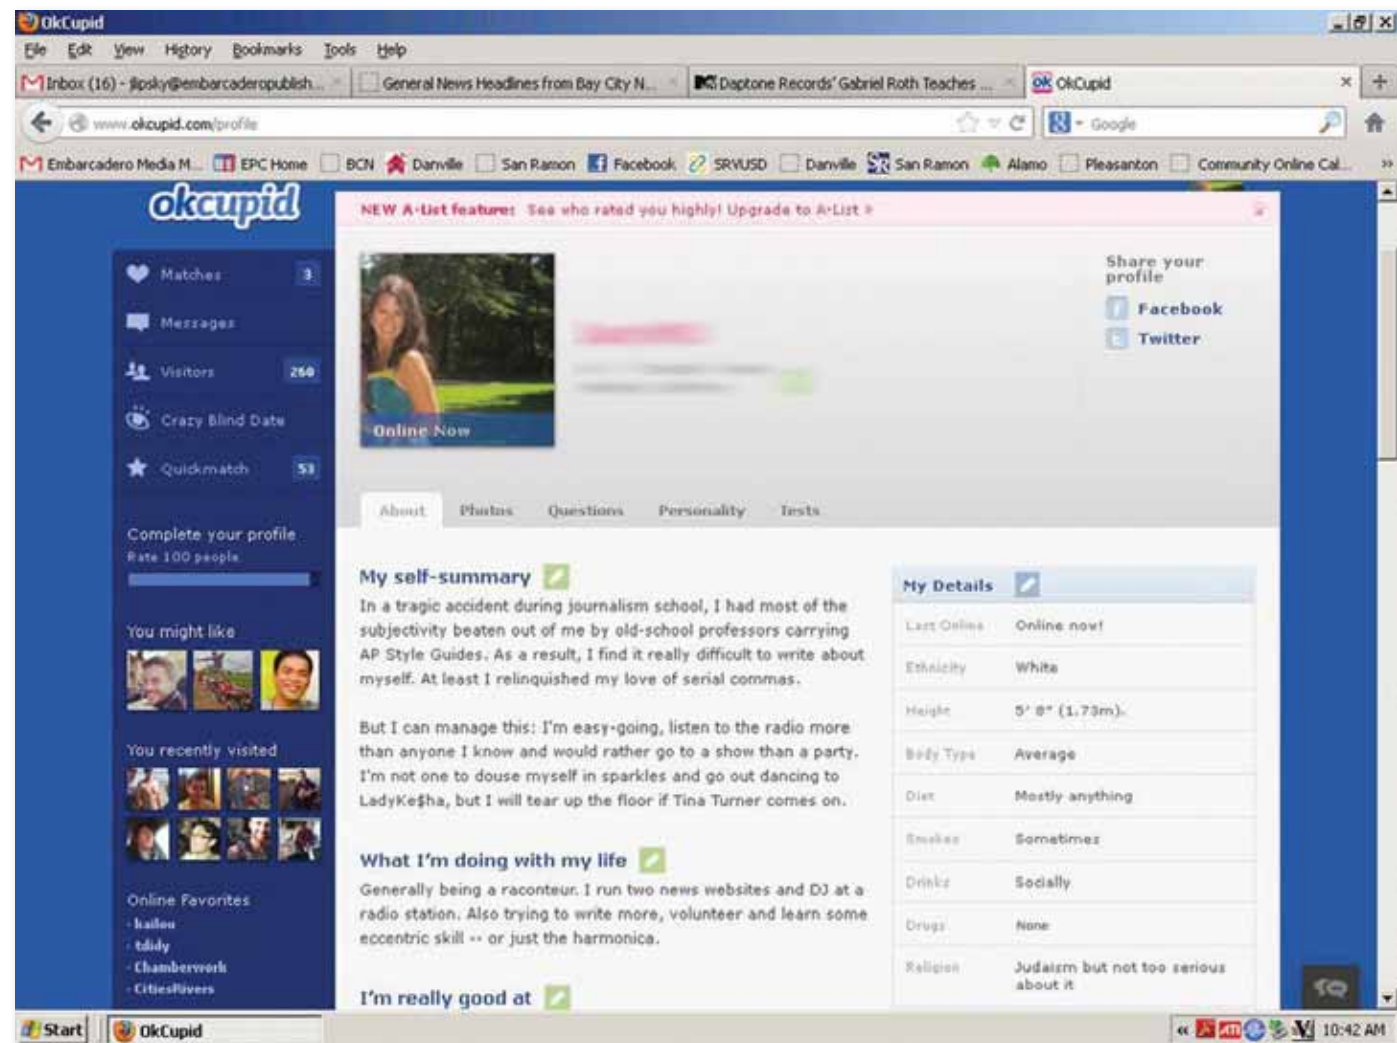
OkCupid

File Edit View History Bookmarks Tools Help

Inbox (16) - jlipsky@embarcaderopublish... General News Headlines from Bay City N... Daptone Records' Gabriel Roth Teaches ... OkCupid

www.okcupid.com/profile

Google

Embarcadero Media M... EPC Home BCN Danville San Ramon Facebook SRVUSD Danville San Ramon Alamo Pleasanton Community Online Cal...

okcupid

NEW A-List feature: See who rated you highly! Upgrade to A-List »

Matches 3
Messages
Visitors 260
Crazy Blind Date
Quickmatch 53

Complete your profile
Rate 100 people

You might like

You recently visited

Online Favorites
· hailou
· tdidy
· Chamberwork
· CitiesRivers

Online Now

Share your profile
Facebook
Twitter

About Photos Questions Personality Tests

My self-summary
In a tragic accident during journalism school, I had most of the subjectivity beaten out of me by old-school professors carrying AP Style Guides. As a result, I find it really difficult to write about myself. At least I relinquished my love of serial commas.

But I can manage this: I'm easy-going, listen to the radio more than anyone I know and would rather go to a show than a party. I'm not one to douse myself in sparkles and go out dancing to LadyKe$ha, but I will tear up the floor if Tina Turner comes on.

What I'm doing with my life
Generally being a raconteur. I run two news websites and DJ at a radio station. Also trying to write more, volunteer and learn some eccentric skill -- or just the harmonica.

I'm really good at

My Details

| | |
|---|---|
| Last Online | Online now! |
| Ethnicity | White |
| Height | 5' 8" (1.73m). |
| Body Type | Average |
| Diet | Mostly anything |
| Smokes | Sometimes |
| Drinks | Socially |
| Drugs | None |
| Religion | Judaism but not too serious about it |

Start OkCupid 10:42 AM